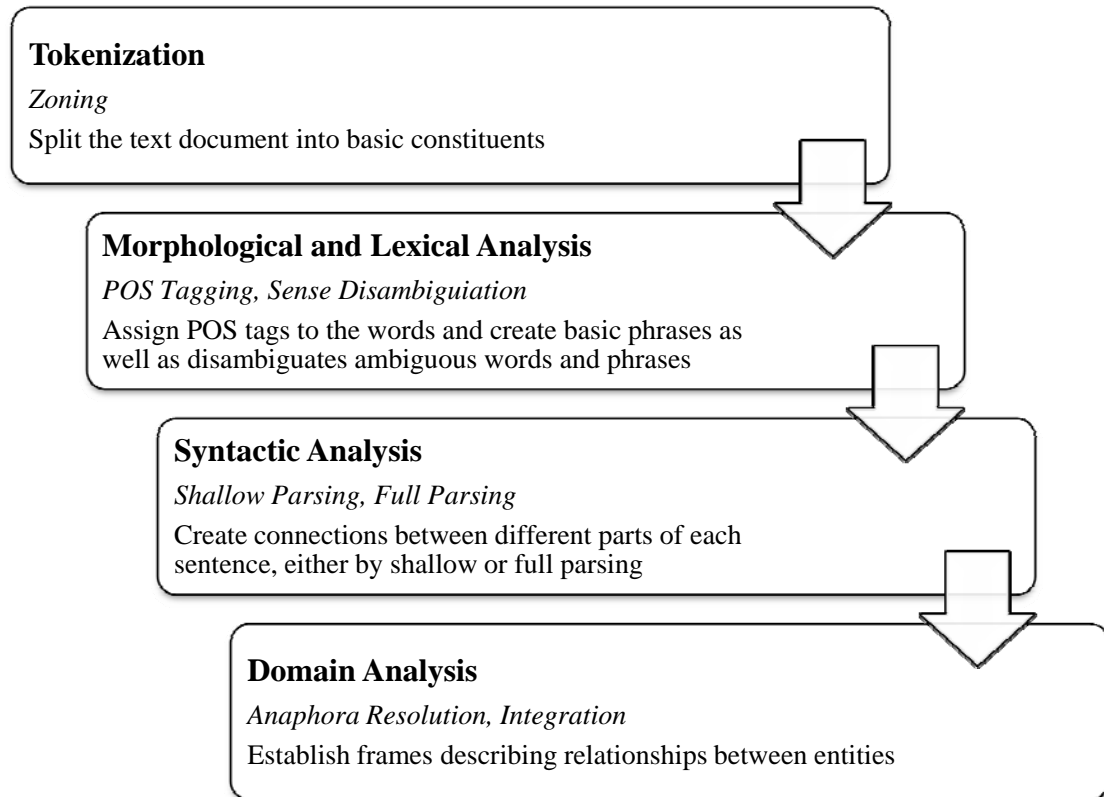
Tokenization

Zoning

Split the text document into basic constituents

Morphological and Lexical Analysis

POS Tagging, Sense Disambiguiation

Assign POS tags to the words and create basic phrases as well as disambiguates ambiguous words and phrases

Syntactic Analysis

Shallow Parsing, Full Parsing

Create connections between different parts of each sentence, either by shallow or full parsing

Domain Analysis

Anaphora Resolution, Integration

Establish frames describing relationships between entities